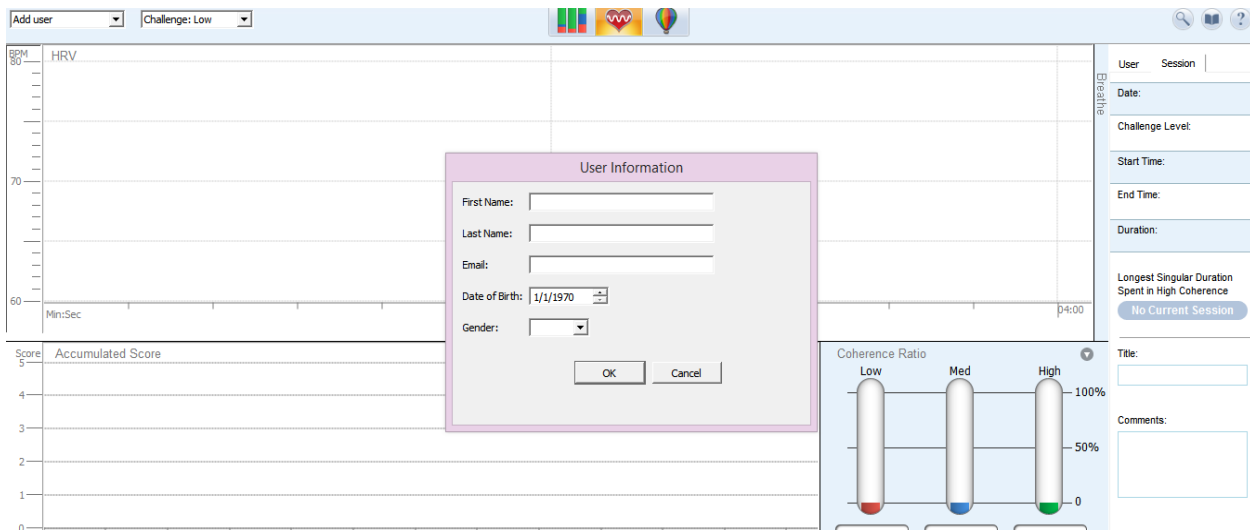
Add user
Challenge: Low

BPM
80
HRV
70
60
Min:Sec
04:00
Breathe

User Session
Date:
Challenge Level:
Start Time:
End Time:
Duration:
Longest Singular Duration Spent in High Coherence
No Current Session

User Information
First Name:
Last Name:
Email:
Date of Birth: 1/1/1970
Gender:
OK
Cancel

Score
5
4
3
2
1
0
Accumulated Score

Coherence Ratio
Low
Med
High
100%
50%
0

Title:
Comments: